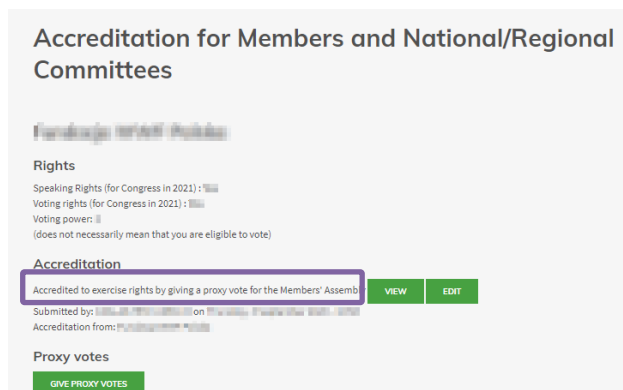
Accreditation for Members and National/Regional Committees

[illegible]

Rights

Speaking Rights (for Congress in 2021) : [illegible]
Voting rights (for Congress in 2021) : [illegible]
Voting power: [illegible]
(does not necessarily mean that you are eligible to vote)

Accreditation

Accredited to exercise rights by giving a proxy vote for the Members' Assemb

VIEW EDIT

Submitted by: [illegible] on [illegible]
Accreditation from: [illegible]

Proxy votes

GIVE PROXY VOTES